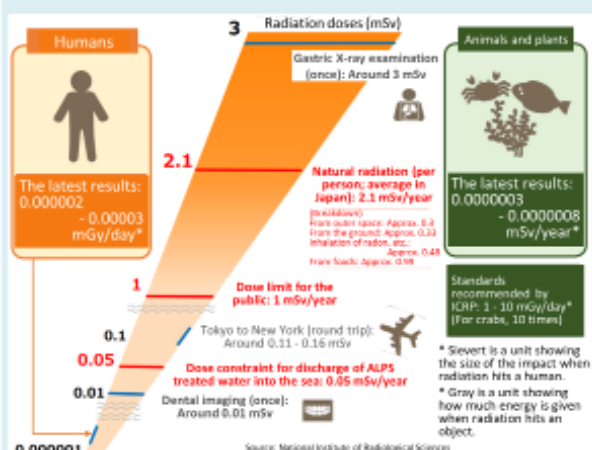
Humans

The latest results: 0.000002 - 0.00003 mGy/day*

3

Radiation doses (mSv)

Gastric X-ray examination (once): Around 3 mSv

2.1

Natural radiation (per person; average in Japan): 2.1 mSv/year

(Breakdown)
From outer space: Approx. 0.3
From the ground: Approx. 0.33
Inhalation of radon, etc.: Approx. 0.48
From foods: Approx. 0.99

1

Dose limit for the public: 1 mSv/year

0.1

Tokyo to New York (round trip): Around 0.11 - 0.16 mSv

0.05

Dose constraint for discharge of ALPS treated water into the sea: 0.05 mSv/year

0.01

Dental imaging (once): Around 0.01 mSv

0.000001

Animals and plants

The latest results: 0.0000003 - 0.0000008 mSv/year*

Standards recommended by ICRP: 1 - 10 mGy/day* (For crabs, 10 times)

* Sievert is a unit showing the size of the impact when radiation hits a human.

* Gray is a unit showing how much energy is given when radiation hits an object.

Source: National Institute of Radiological Sciences